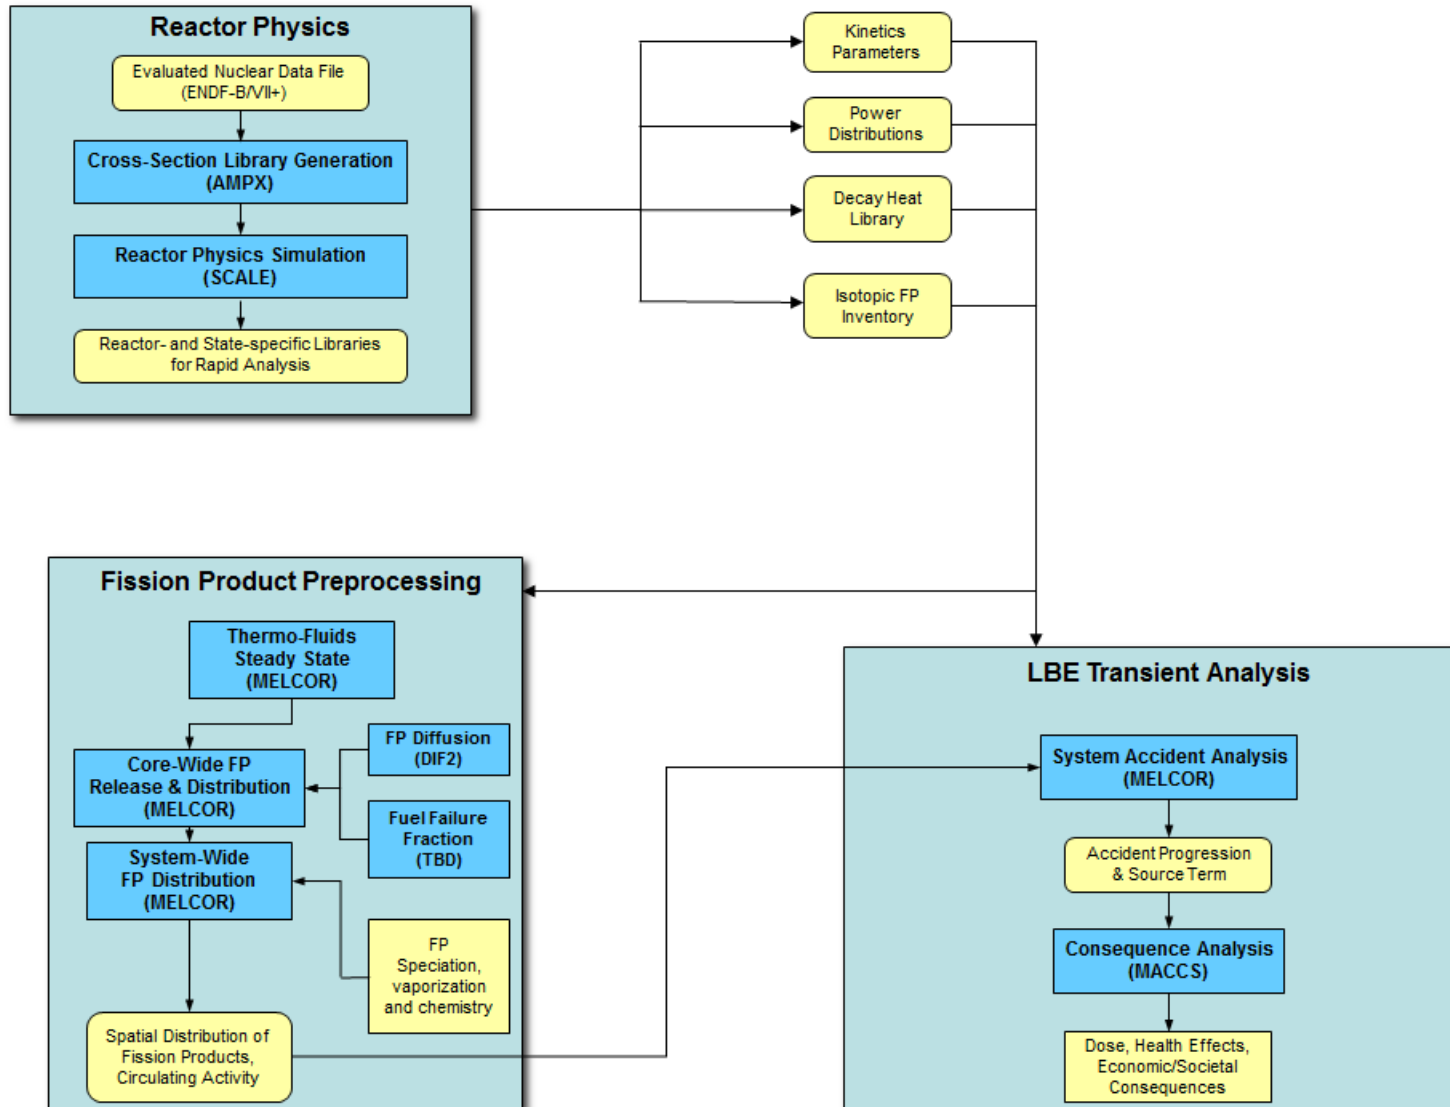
Reactor Physics

Evaluated Nuclear Data File (ENDF-B/VII+)

Cross-Section Library Generation (AMPX)

Reactor Physics Simulation (SCALE)

Reactor- and State-specific Libraries for Rapid Analysis

Kinetics Parameters

Power Distributions

Decay Heat Library

Isotopic FP Inventory

Fission Product Preprocessing

Thermo-Fluids Steady State (MELCOR)

Core-Wide FP Release & Distribution (MELCOR)

FP Diffusion (DIF2)

Fuel Failure Fraction (TBD)

System-Wide FP Distribution (MELCOR)

FP Speciation, vaporization and chemistry

Spatial Distribution of Fission Products, Circulating Activity

LBE Transient Analysis

System Accident Analysis (MELCOR)

Accident Progression & Source Term

Consequence Analysis (MACCS)

Dose, Health Effects, Economic/Societal Consequences